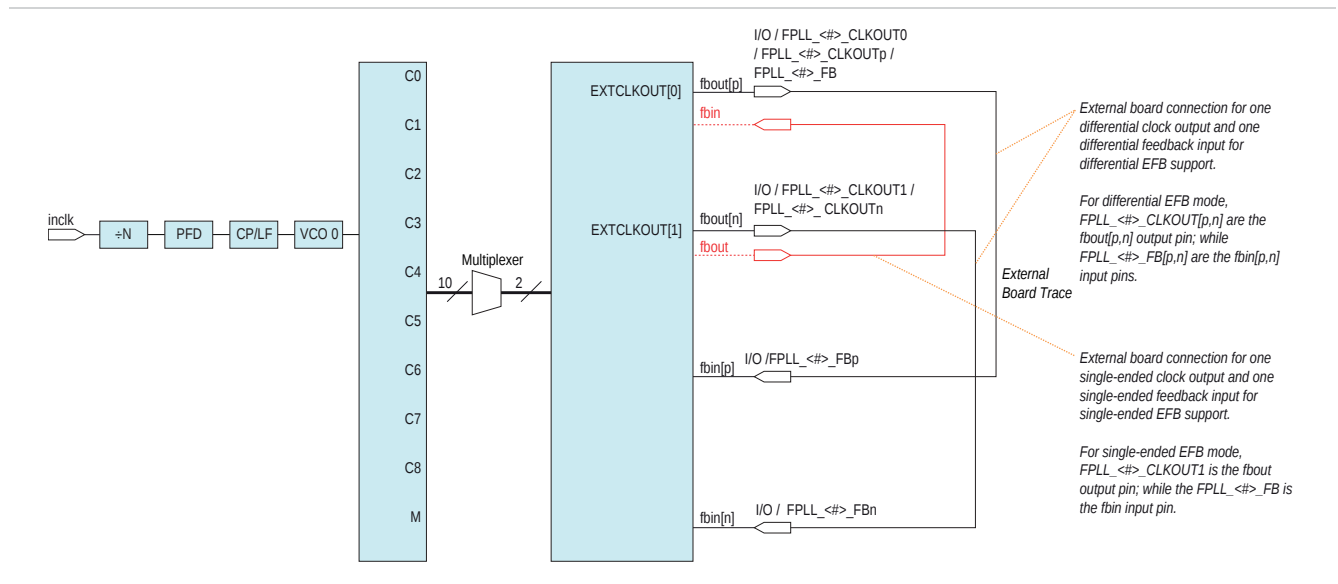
I/O / FPLL_<#>_CLKOUT0 / FPLL_<#>_CLKOUTp / FPLL_<#>_FB

External board connection for one differential clock output and one differential feedback input for differential EFB support.

For differential EFB mode, FPLL_<#>_CLKOUT[p,n] are the fbout[p,n] output pin; while FPLL_<#>_FB[p,n] are the fbin[p,n] input pins.

inclk

÷N

PFD

CP/LF

VCO 0

C0

C1

C2

C3

C4

C5

C6

C7

C8

M

Multiplexer

10

2

EXTCLKOUT[0]

EXTCLKOUT[1]

fbout[p]

fbin

I/O / FPLL_<#>_CLKOUT1 / FPLL_<#>_ CLKOUTn

fbout[n]

fbout

External Board Trace

fbin[p]

I/O /FPLL_<#>_FBp

External board connection for one single-ended clock output and one single-ended feedback input for single-ended EFB support.

For single-ended EFB mode, FPLL_<#>_CLKOUT1 is the fbout output pin; while the FPLL_<#>_FB is the fbin input pin.

fbin[n]

I/O /  FPLL_<#>_FBn